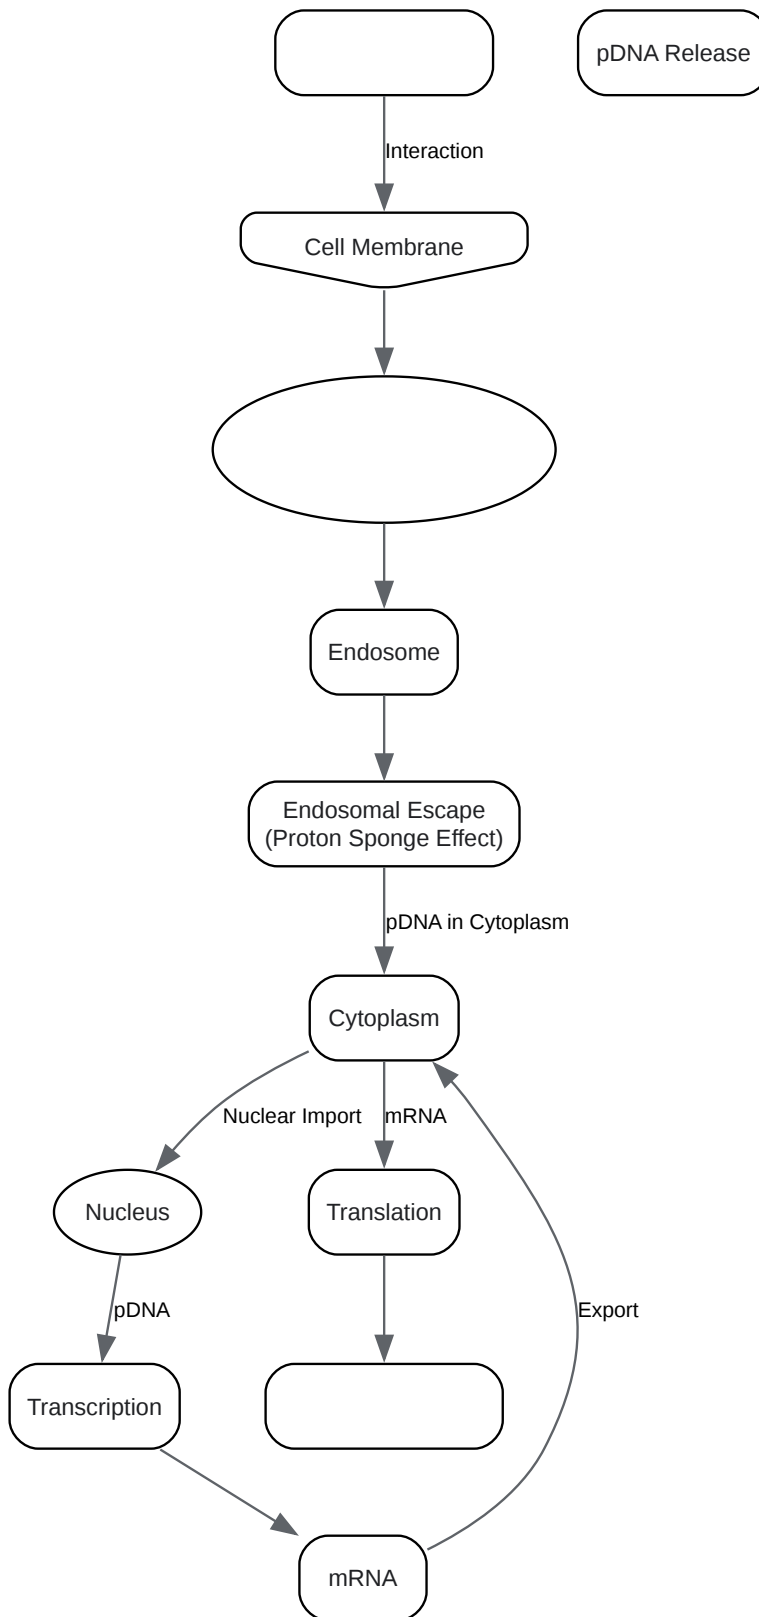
pDNA Release

Interaction

Cell Membrane

Endosome

Endosomal Escape (Proton Sponge Effect)

pDNA in Cytoplasm

Cytoplasm

Nuclear Import

mRNA

Nucleus

Translation

pDNA

Export

Transcription

mRNA